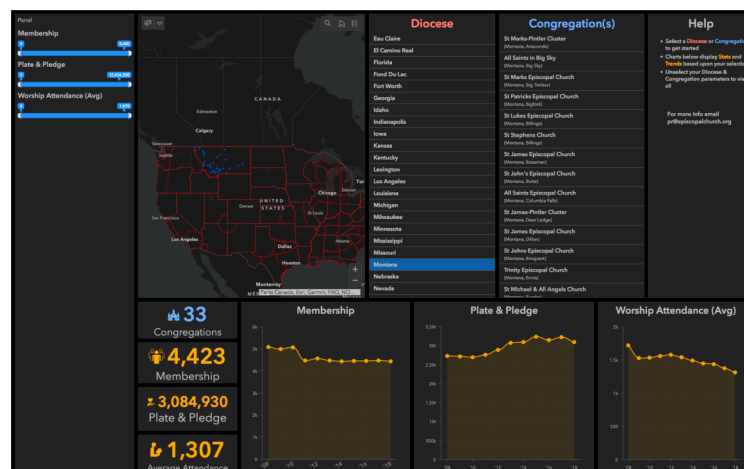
Panel

Membership

Plate & Pledge

Worship Attendance (Avg)

CANADA

Edmonton

Calgary

Vancouver

Seattle

Portland

UNITED STATES

San Francisco

Denver

Chicago

Toronto

Detroit

New York

Los Angeles

St Louis

Dallas

Atlanta

Houston

Monterrey

Esri Canada, Esri, Garmin, FAO, NO...

Diocese

Eau Claire
El Camino Real
Florida
Fond Du Lac
Fort Worth
Georgia
Idaho
Indianapolis
Iowa
Kansas
Kentucky
Lexington
Los Angeles
Louisiana
Michigan
Milwaukee
Minnesota
Mississippi
Missouri
Montana
Nebraska
Nevada

Congregation(s)

St Marks-Pintler Cluster (Montana, Anaconda)
All Saints in Big Sky (Montana, Big Sky)
St Marks Episcopal Church (Montana, Big Timber)
St Patricks Episcopal Church (Montana, Bigfork)
St Lukes Episcopal Church (Montana, Billings)
St Stephens Church (Montana, Billings)
St James Episcopal Church (Montana, Bozeman)
St John's Episcopal Church (Montana, Butte)
All Saints Episcopal Church (Montana, Columbia Falls)
St James-Pintler Cluster (Montana, Deer Lodge)
St James Episcopal Church (Montana, Dillon)
St Johns Episcopal Church (Montana, Emigrant)
Trinity Episcopal Church (Montana, Ennis)
St Michael & All Angels Church

Help

• Select a Diocese or Congregation to get started
• Charts below display Stats and Trends based upon your selection
• Unselect your Diocese & Congregation parameters to view all

For more info email pr@episcopalchurch.org

33
Congregations

4,423
Membership

3,084,930
Plate & Pledge

1,307
Average Attendance

Membership

Plate & Pledge

Worship Attendance (Avg)